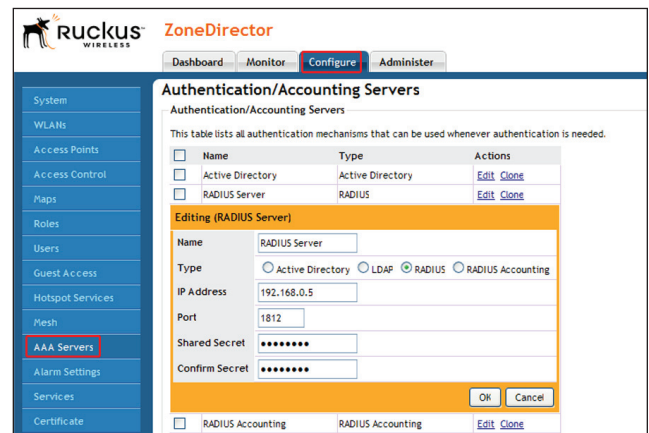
Ruckus WIRELESS

ZoneDirector

Dashboard Monitor Configure Administer

System
WLANs
Access Points
Access Control
Maps
Roles
Users
Guest Access
Hotspot Services
Mesh
AAA Servers
Alarm Settings
Services
Certificate

Authentication/Accounting Servers

Authentication/Accounting Servers

This table lists all authentication mechanisms that can be used whenever authentication is needed.

| | Name | Type | Actions |
|---|---|---|---|
| ☐ | Active Directory | Active Directory | Edit Clone |
| ☐ | RADIUS Server | RADIUS | Edit Clone |

Editing (RADIUS Server)

| | |
|---|---|
| Name | RADIUS Server |
| Type | Active Directory LDAP RADIUS RADIUS Accounting |
| IP Address | 192.168.0.5 |
| Port | 1812 |
| Shared Secret | •••••••• |
| Confirm Secret | •••••••• |

OK Cancel

| | | | |
|---|---|---|---|
| ☐ | RADIUS Accounting | RADIUS Accounting | Edit Clone |